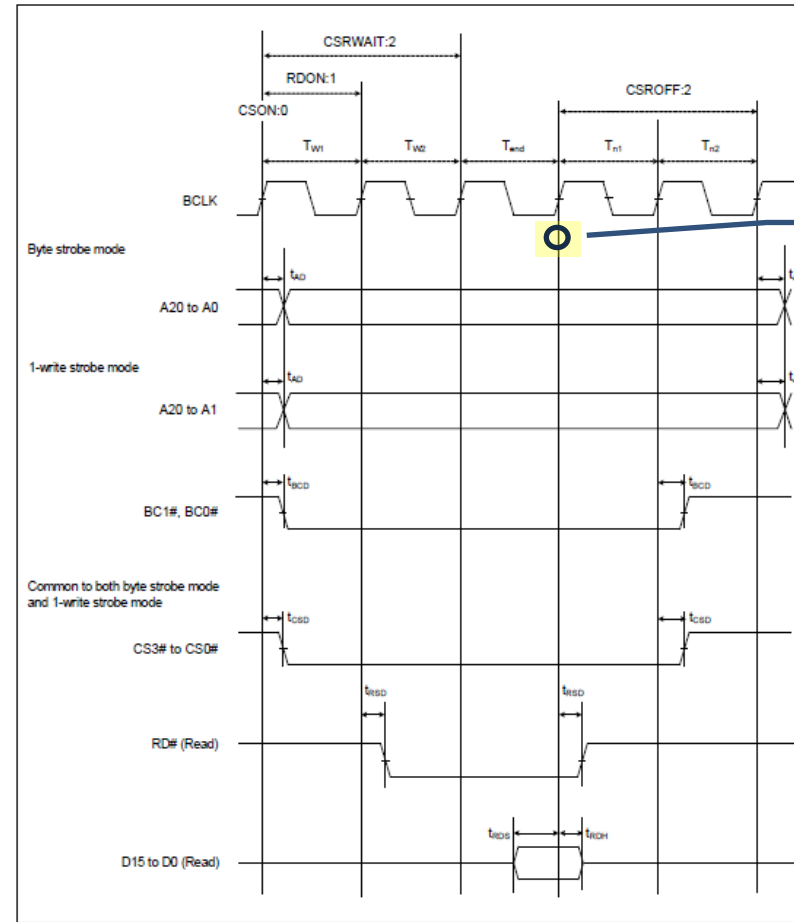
CSRWAIT:2

RDON:1

CSON:0

CSROFF:2

$T_{W1}$ $T_{W2}$ $T_{end}$ $T_{n1}$ $T_{n2}$

BCLK

Byte strobe mode

$t_{AD}$

A20 to A0

1-write strobe mode

$t_{AD}$

A20 to A1

$t_{BCD}$ $t_{BCD}$

BC1#, BC0#

Common to both byte strobe mode and 1-write strobe mode

$t_{CSD}$ $t_{CSD}$

CS3# to CS0#

$t_{RSD}$ $t_{RSD}$

RD# (Read)

$t_{RDS}$ $t_{RDH}$

D15 to D0 (Read)